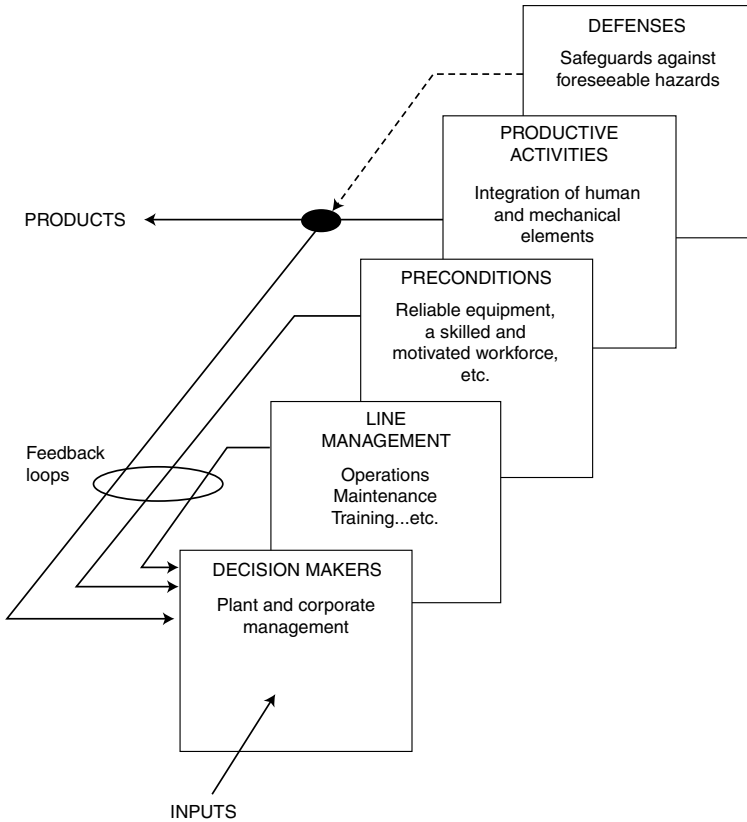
DEFENSES
Safeguards against foreseeable hazards

PRODUCTIVE ACTIVITIES
Integration of human and mechanical elements

PRODUCTS

PRECONDITIONS
Reliable equipment, a skilled and motivated workforce, etc.

LINE MANAGEMENT
Operations Maintenance Training...etc.

Feedback loops

DECISION MAKERS
Plant and corporate management

INPUTS